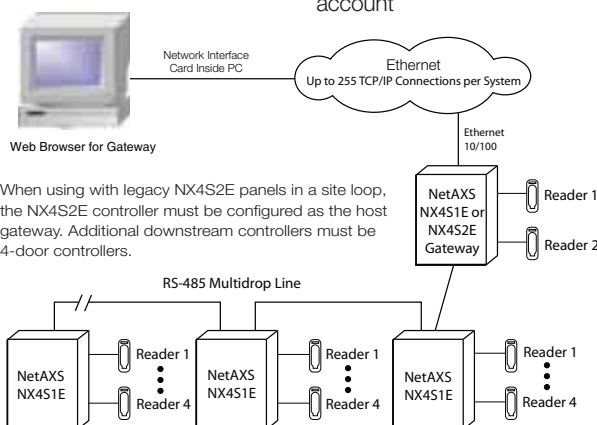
account

Network Interface Card Inside PC

Ethernet
Up to 255 TCP/IP Connections per System

Web Browser for Gateway

Ethernet 10/100

When using with legacy NX4S2E panels in a site loop, the NX4S2E controller must be configured as the host gateway. Additional downstream controllers must be 4-door controllers.

NetAXS NX4S1E or NX4S2E Gateway

Reader 1

Reader 2

RS-485 Multidrop Line

NetAXS NX4S1E

Reader 1

Reader 4

NetAXS NX4S1E

Reader 1

Reader 4

NetAXS NX4S1E

Reader 1

Reader 4